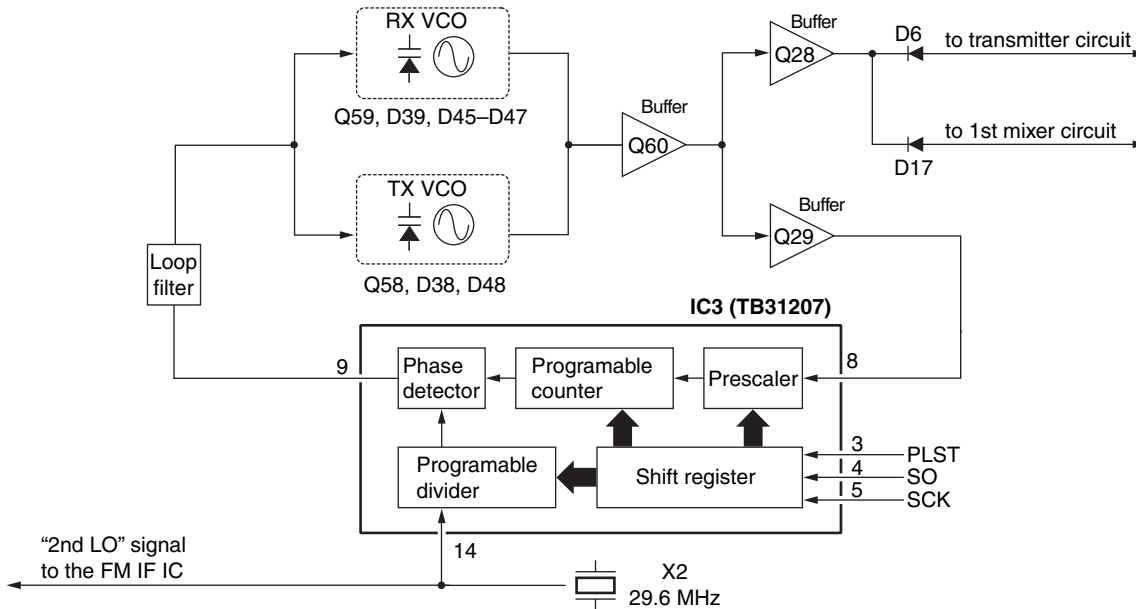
RX VCO

Q59, D39, D45–D47

TX VCO

Q58, D38, D48

Buffer
Q60

Buffer
Q28

D6
to transmitter circuit

to 1st mixer circuit
D17

Buffer
Q29

Loop filter

IC3 (TB31207)

9

Phase detector

Programable counter

Prescaler

8

Programable divider

Shift register

3 PLST
4 SO
5 SCK

14

"2nd LO" signal to the FM IF IC

X2
29.6 MHz